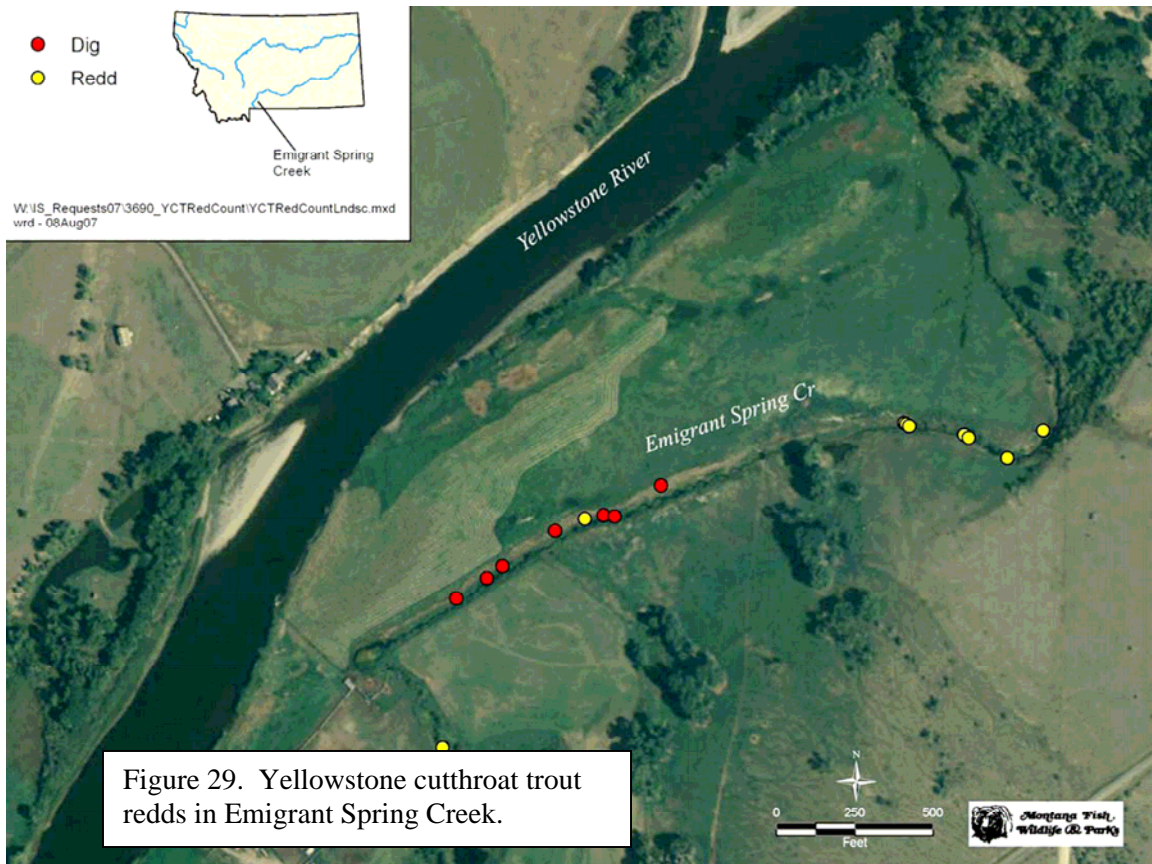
Dig
Redd

Emigrant Spring Creek

W:\IS_Requests07\3690_YCTRedCount\YCTRedCountLndsc.mxd
wrd - 08Aug07

Yellowstone River

Emigrant Spring Cr

Figure 29. Yellowstone cutthroat trout redds in Emigrant Spring Creek.

N

0 250 500
Feet

Montana Fish Wildlife & Parks